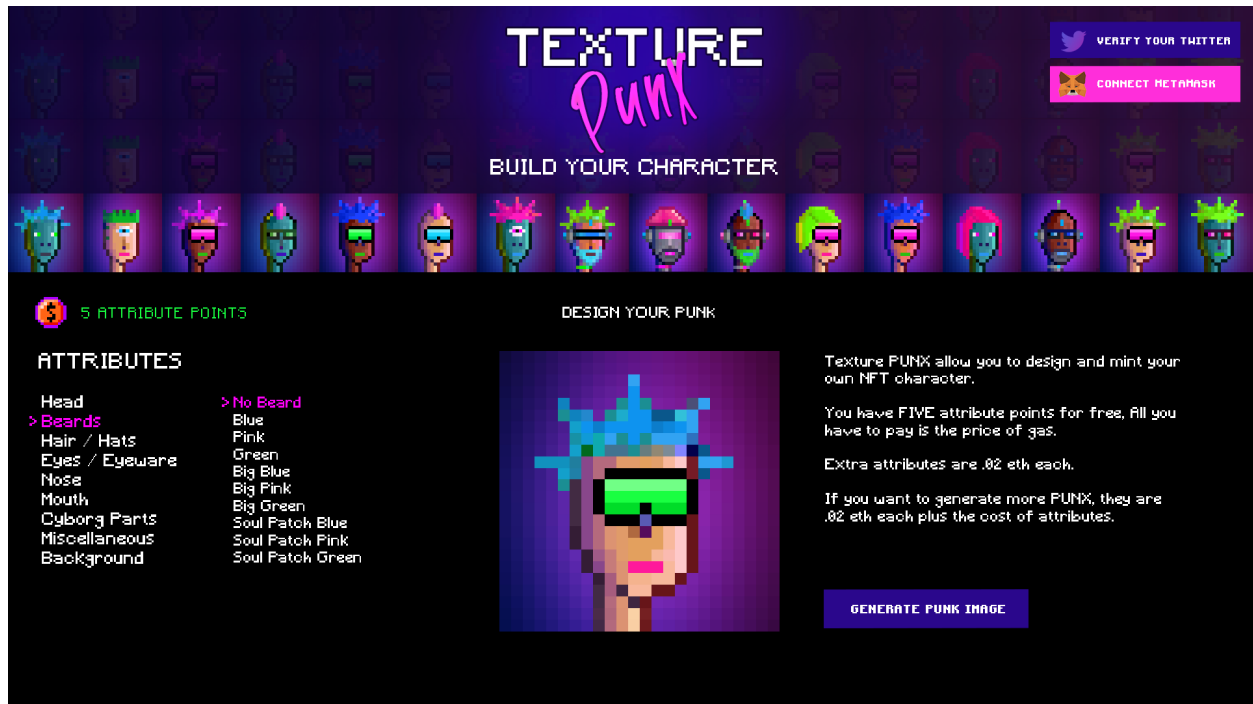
TEXTURE
Punx
BUILD YOUR CHARACTER

VERIFY YOUR TWITTER
CONNECT METAMASK

5 ATTRIBUTE POINTS

ATTRIBUTES

Head
> Beards
Hair / Hats
Eyes / Eyeware
Nose
Mouth
Cyborg Parts
Miscellaneous
Background

> No Beard
Blue
Pink
Green
Big Blue
Big Pink
Big Green
Soul Patch Blue
Soul Patch Pink
Soul Patch Green

DESIGN YOUR PUNK

TeXture PUNX allow you to design and mint your own NFT character.

You have FIVE attribute points for free. All you have to pay is the price of gas.

Extra attributes are .02 eth each.

If you want to generate more PUNX, they are .02 eth each plus the cost of attributes.

GENERATE PUNK IMAGE